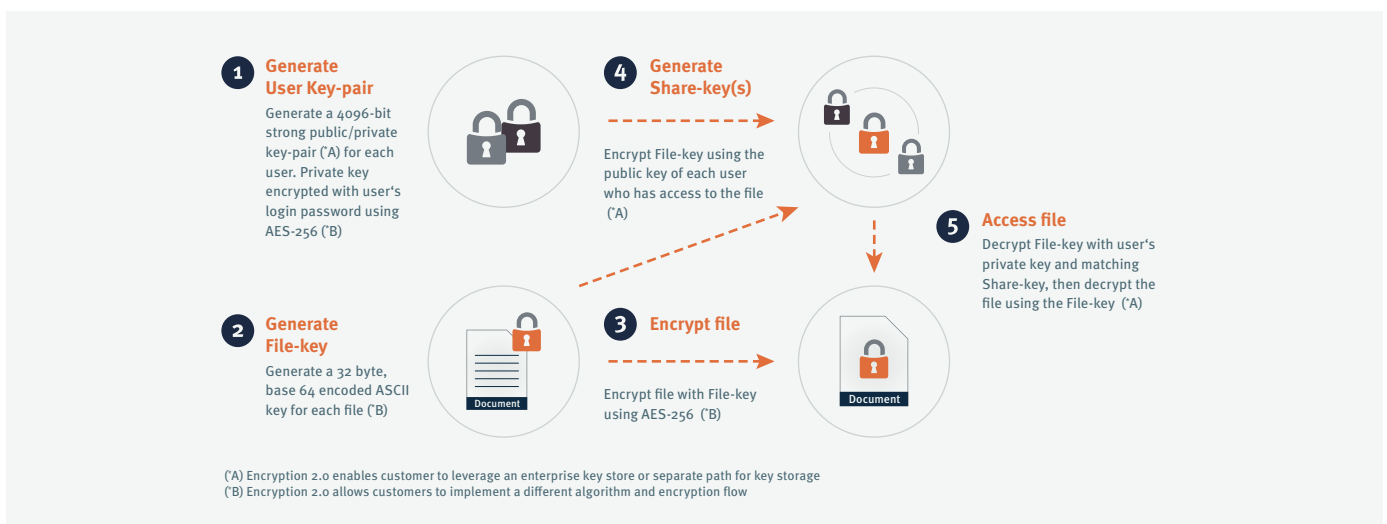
1 Generate User Key-pair

Generate a 4096-bit strong public/private key-pair (*A) for each user. Private key encrypted with user's login password using AES-256 (*B)

4 Generate Share-key(s)

Encrypt File-key using the public key of each user who has access to the file (*A)

5 Access file

Decrypt File-key with user's private key and matching Share-key, then decrypt the file using the File-key (*A)

2 Generate File-key

Generate a 32 byte, base 64 encoded ASCII key for each file (*B)

Document

3 Encrypt file

Encrypt file with File-key using AES-256 (*B)

Document

(*A) Encryption 2.0 enables customer to leverage an enterprise key store or separate path for key storage
(*B) Encryption 2.0 allows customers to implement a different algorithm and encryption flow